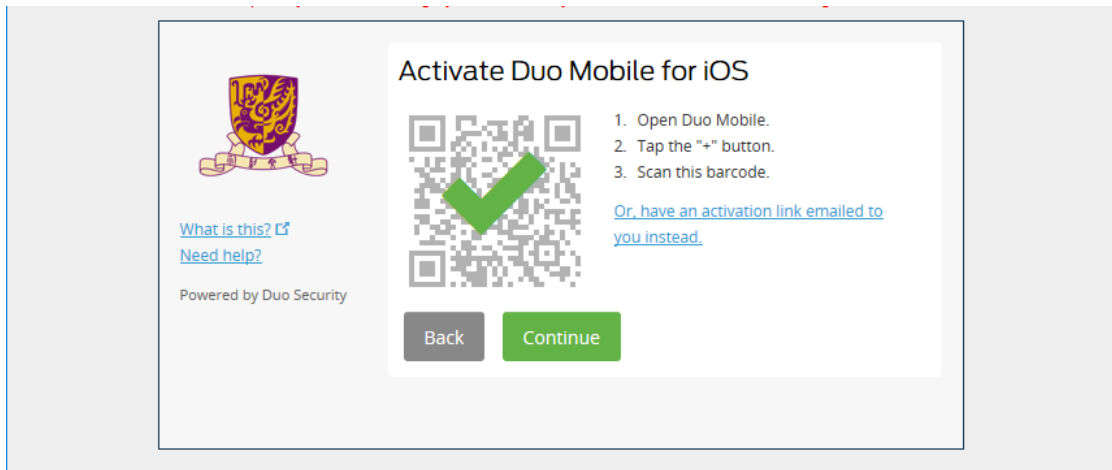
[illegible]

Activate Duo Mobile for iOS

1. Open Duo Mobile.
2. Tap the "+" button.
3. Scan this barcode.

Or, have an activation link emailed to you instead.

Back

Continue

What is this?

Need help?

Powered by Duo Security